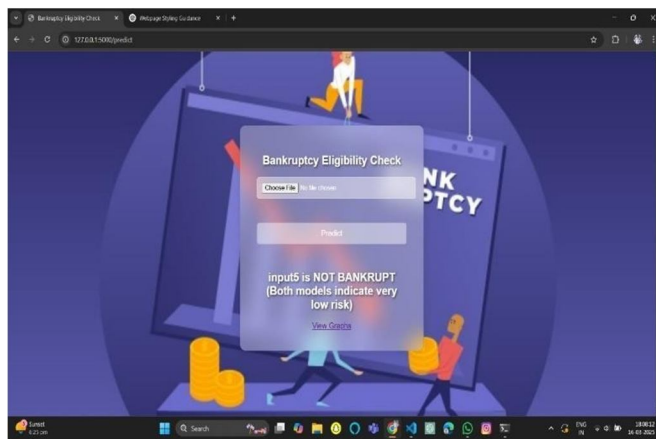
Bankruptcy Eligibility Check
Webpage Styling Guidance
127.0.0.1:5000/predict

NK
PTCY

Bankruptcy Eligibility Check

Choose File No file chosen

Predict

input5 is NOT BANKRUPT (Both models indicate very low risk)

View Graphs

Sunset
6:21 am
Search
ENG IN
18:08:12
16-03-2025